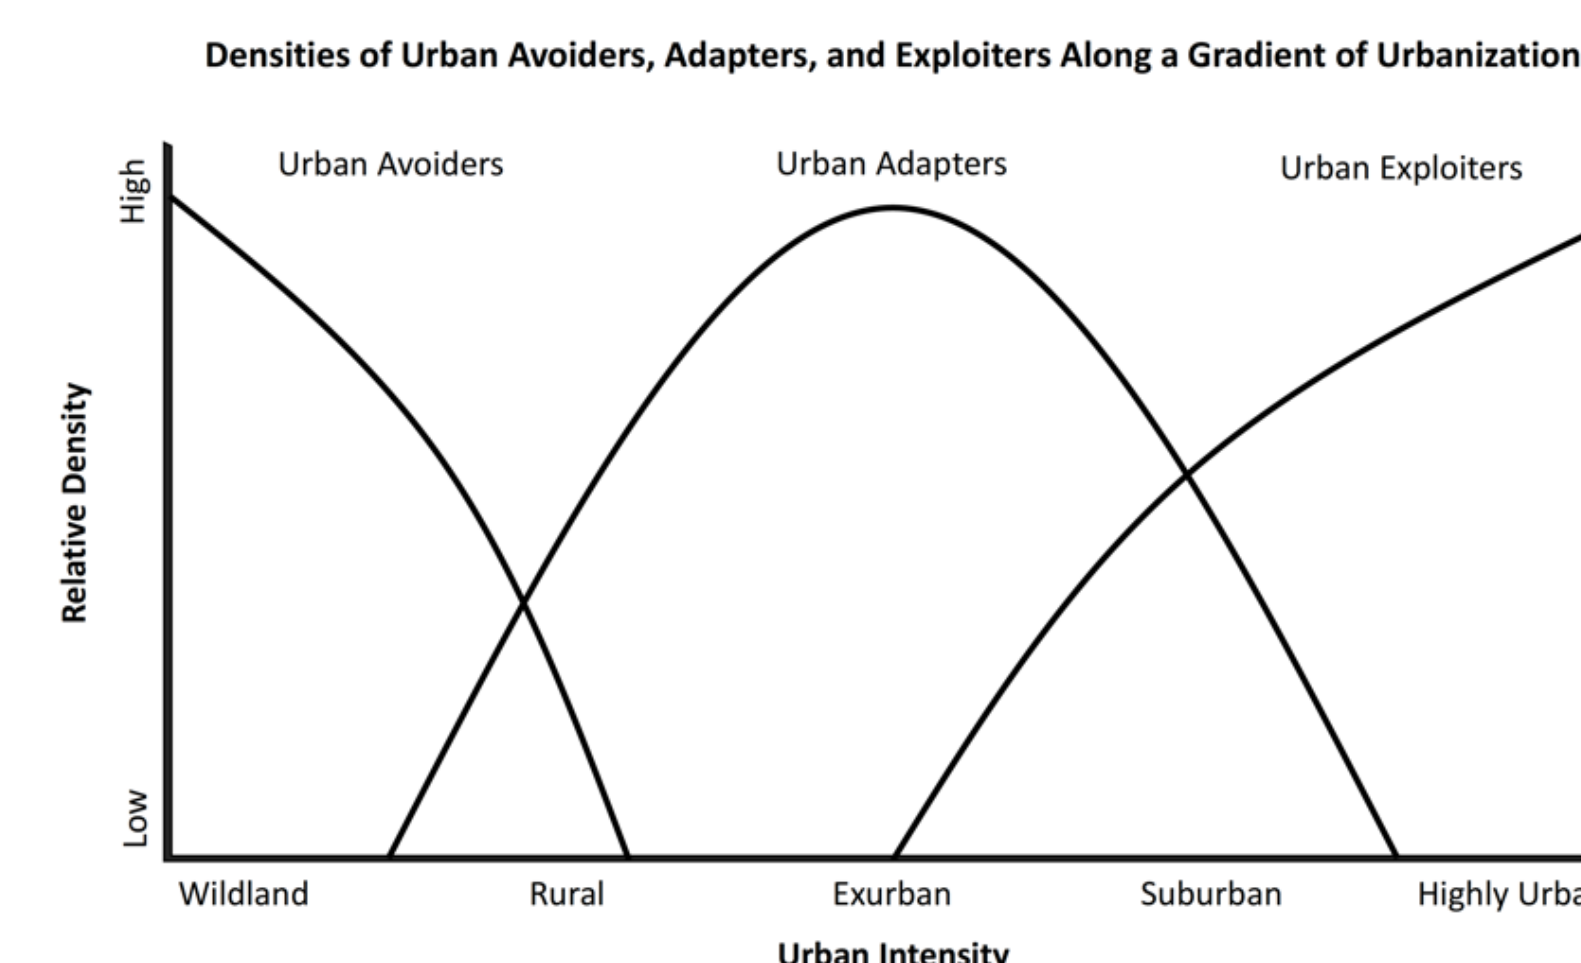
Densities of Urban Avoiders, Adapters, and Exploiters Along a Gradient of Urbanization

Urban Avoiders

Urban Adapters

Urban Exploiters

High

Relative Density

Low

Wildland

Rural

Exurban

Suburban

Highly Urba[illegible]

Urban Intensity